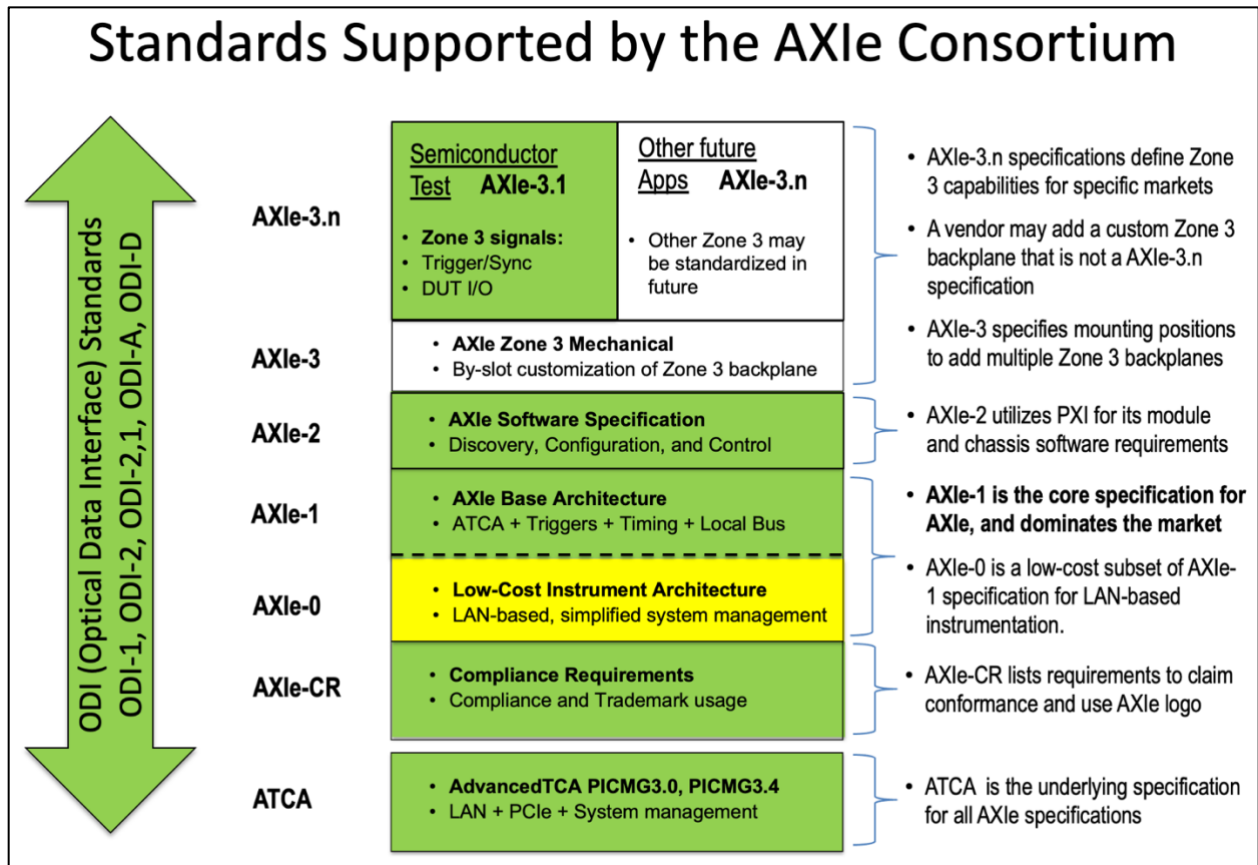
Standards Supported by the AXIe Consortium

ODI (Optical Data Interface) Standards
ODI-1, ODI-2, ODI-2.1, ODI-A, ODI-D

AXIe-3.n

Semiconductor Test AXIe-3.1

• Zone 3 signals:
• Trigger/Sync
• DUT I/O

Other future Apps AXIe-3.n

• Other Zone 3 may be standardized in future

• AXIe-3.n specifications define Zone 3 capabilities for specific markets
• A vendor may add a custom Zone 3 backplane that is not a AXIe-3.n specification
• AXIe-3 specifies mounting positions to add multiple Zone 3 backplanes

AXIe-3

• AXIe Zone 3 Mechanical
• By-slot customization of Zone 3 backplane

AXIe-2

• AXIe Software Specification
• Discovery, Configuration, and Control

• AXIe-2 utilizes PXI for its module and chassis software requirements

AXIe-1

• AXIe Base Architecture
• ATCA + Triggers + Timing + Local Bus

• AXIe-1 is the core specification for AXIe, and dominates the market

AXIe-0

• Low-Cost Instrument Architecture
• LAN-based, simplified system management

• AXIe-0 is a low-cost subset of AXIe-1 specification for LAN-based instrumentation.

AXIe-CR

• Compliance Requirements
• Compliance and Trademark usage

• AXIe-CR lists requirements to claim conformance and use AXIe logo

ATCA

• AdvancedTCA PICMG3.0, PICMG3.4
• LAN + PCIe + System management

• ATCA is the underlying specification for all AXIe specifications